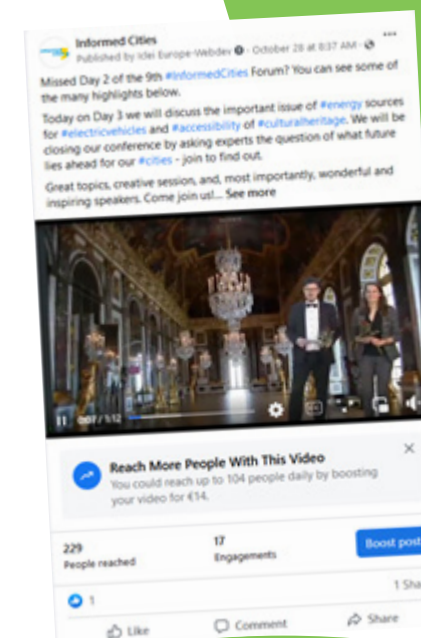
Informed Cities
Published by Idei Europe-Webdev · October 28 at 8:37 AM ·

Missed Day 2 of the 9th #InformedCities Forum? You can see some of the many highlights below.

Today on Day 3 we will discuss the important issue of #energy sources for #electricvehicles and #accessibility of #culturalheritage. We will be closing our conference by asking experts the question of what future lies ahead for our #cities - join to find out.

Great topics, creative session, and, most importantly, wonderful and inspiring speakers. Come join us!... See more

0:07 / 1:12

Reach More People With This Video
You could reach up to 104 people daily by boosting your video for €14.

229
People reached

17
Engagements

Boost post

1

1 Sha

Like

Comment

Share